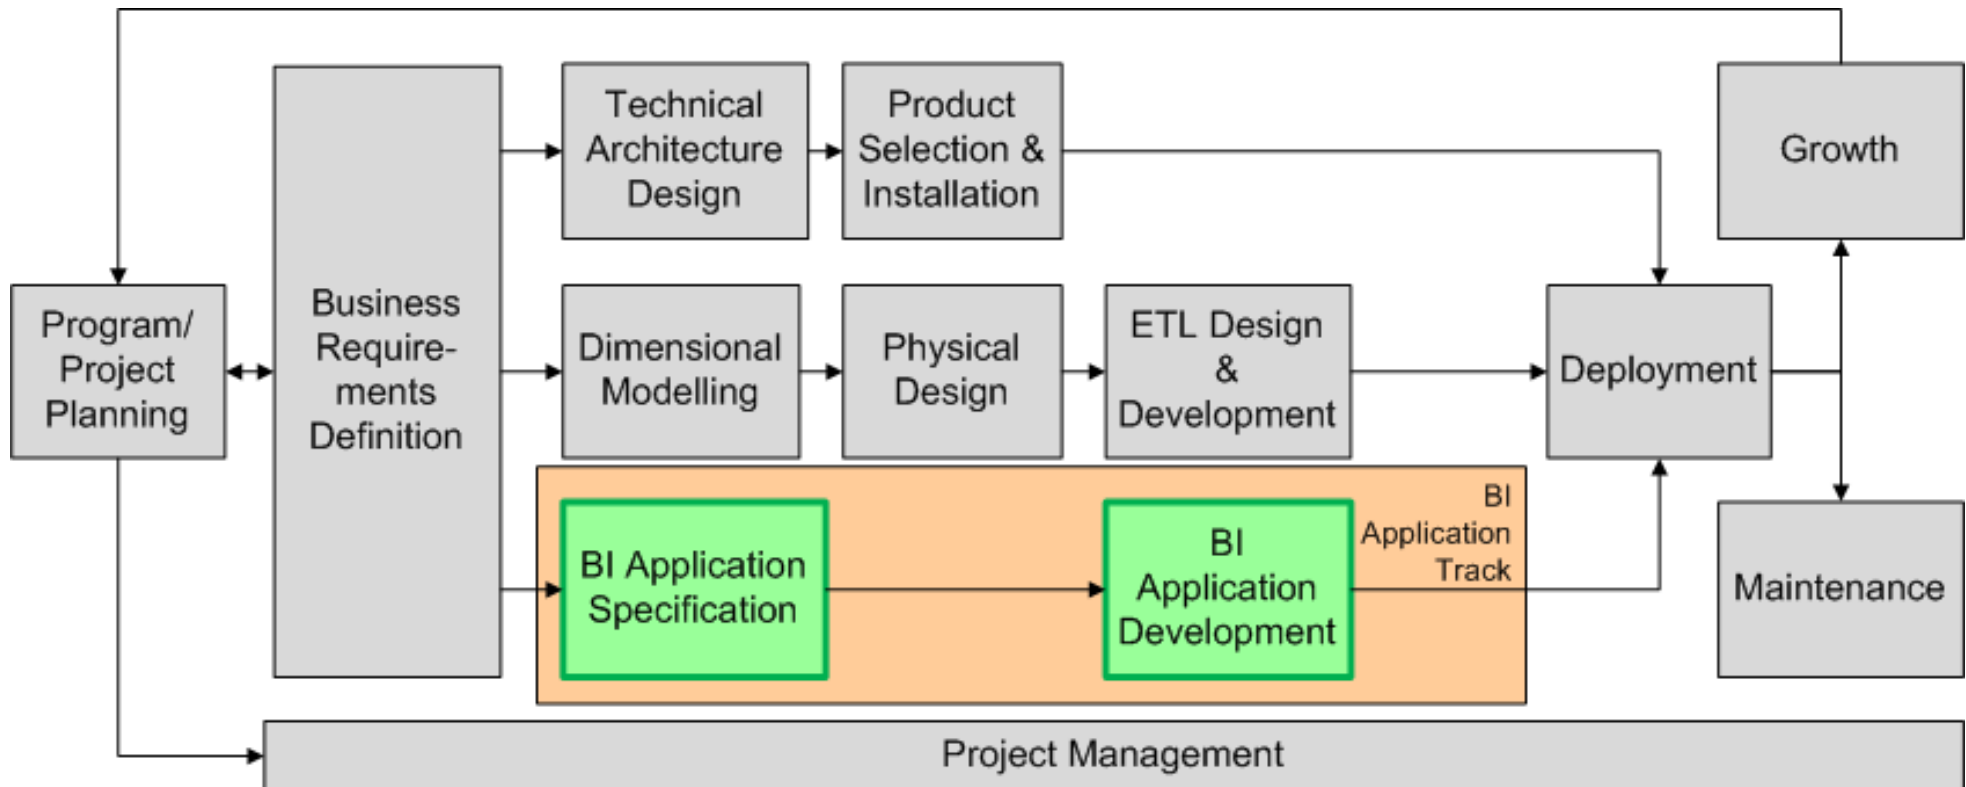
Program/ Project Planning

Business Requirements Definition

Technical Architecture Design

Product Selection & Installation

Growth

Dimensional Modelling

Physical Design

ETL Design & Development

Deployment

BI Application Specification

BI Application Development

BI Application Track

Maintenance

Project Management